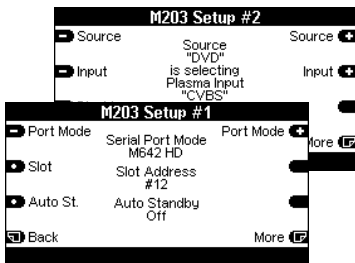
M203 Setup #2

Source

Source
"DVD"
is selecting
Plasma Input
"CVBS"

Source

Input

Input

ore

M203 Setup #1

Port Mode

Serial Port Mode
M642 HD

Port Mode

Slot

Slot Address
#12

Auto St.

Auto Standby
Off

Back

More